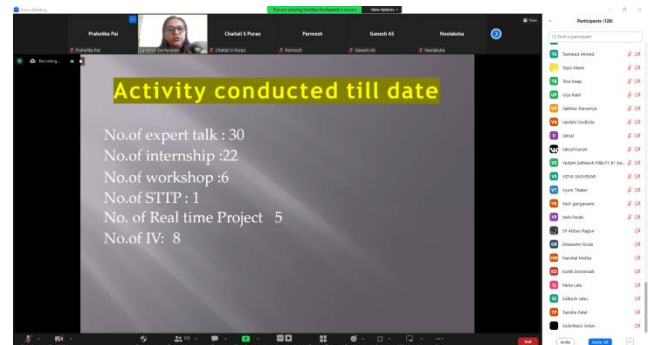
Zoom Meeting

You are viewing Sandhya Kadiyanki's screen   View Options

Prahelika Pai   Chaitali S Purao   Parmesh   Ganesh 65   Neelaksha

Prahelika Pai   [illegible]   Chaitali S Purao   Parmesh   Ganesh 65   Neelaksha

Recording...

Activity conducted till date

No.of expert talk : 30
No.of internship :22
No.of workshop :6
No.of STTP : 1
No. of Real time Project 5
No.of IV: 8

Participants (120)

Find a participant

Tanheed Ahmed
Tejas Mane
Tera Swap
Urja Patel
Vaibhav Ransariya
Vaishi Godbole
Vatsal
Vatsal Karani
Vedant Satheesh Pillai
VIDYA SADVILKAR
Vyom Thakar
Yash gangawane
Yash Parab
SY Abbas Rajpur
Dhanashri Kode
Harshal Mehta
Kartik Deshmukh
Neha Lele
Sidhesh Jalkar
Tanisha Patel
Vaibhav Sawan

Invite   Mute All

End